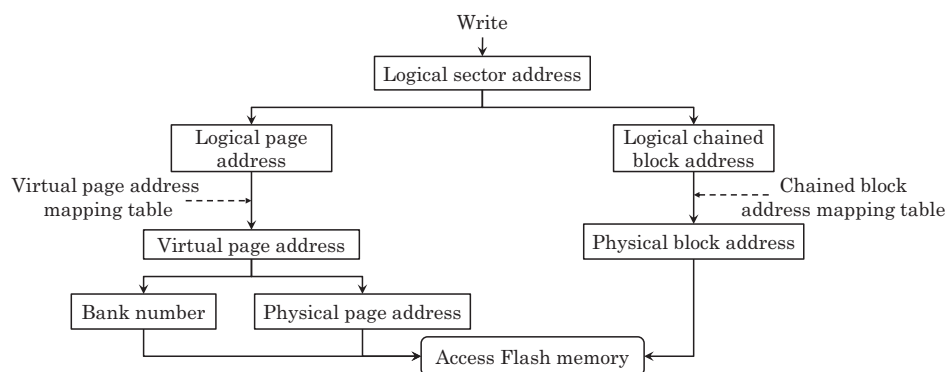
Write

Logical sector address

Logical page address

Logical chained block address

Virtual page address mapping table

Chained block address mapping table

Virtual page address

Physical block address

Bank number

Physical page address

Access Flash memory